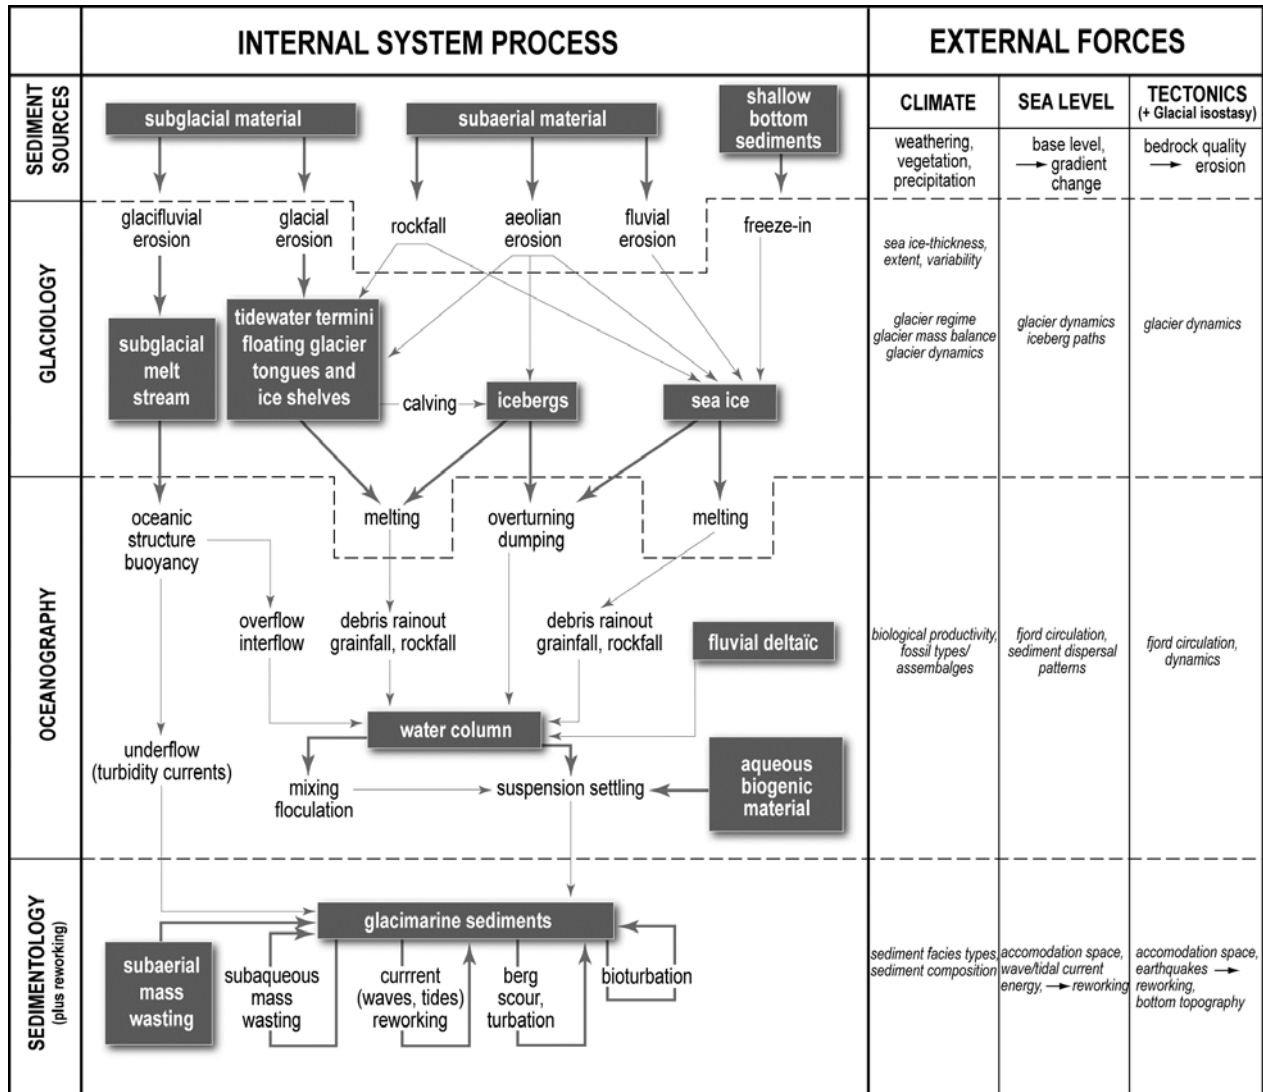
INTERNAL SYSTEM PROCESS

EXTERNAL FORCES

SEDIMENT SOURCES

subglacial material

subaerial material

shallow bottom sediments

CLIMATE

SEA LEVEL

TECTONICS (+ Glacial isostasy)

weathering, vegetation, precipitation

base level, → gradient change

bedrock quality → erosion

GLACIOLOGY

glacifluvial erosion

glacial erosion

rockfall

aeolian erosion

fluvial erosion

freeze-in

sea ice-thickness, extent, variability

subglacial melt stream

tidewater termini floating glacier tongues and ice shelves

calving

icebergs

sea ice

glacier regime glacier mass balance glacier dynamics

glacier dynamics iceberg paths

glacier dynamics

OCEANOGRAPHY

oceanic structure buoyancy

melting

overturning dumping

melting

overflow interflow

debris rainout grainfall, rockfall

debris rainout grainfall, rockfall

fluvial deltaïc

biological productivity, fossil types/ assembalges

fjord circulation, sediment dispersal patterns

fjord circulation, dynamics

water column

underflow (turbidity currents)

mixing floculation

suspension settling

aqueous biogenic material

SEDIMENTOLOGY (plus reworking)

glacimarine sediments

subaerial mass wasting

subaqueous mass wasting

currrent (waves, tides) reworking

berg scour, turbation

bioturbation

sediment facies types, sediment composition

accomodation space, wave/tidal current energy, → reworking

accomodation space, earthquakes → reworking, bottom topography